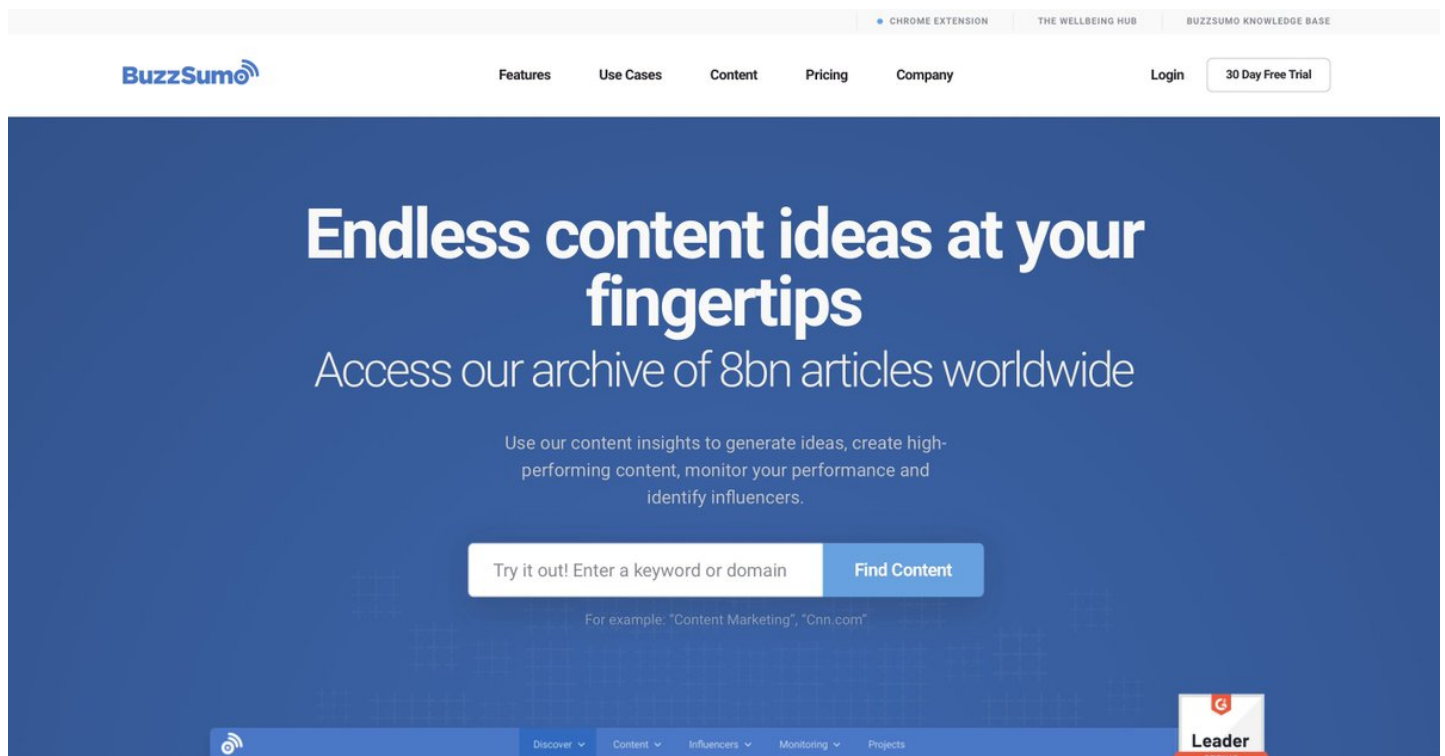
CHROME EXTENSION THE WELLBEING HUB BUZZSUMO KNOWLEDGE BASE

BuzzSumo

Features Use Cases Content Pricing Company

Login 30 Day Free Trial

Endless content ideas at your fingertips

Access our archive of 8bn articles worldwide

Use our content insights to generate ideas, create high-performing content, monitor your performance and identify influencers.

Try it out! Enter a keyword or domain

Find Content

For example: "Content Marketing", "Cnn.com"

Discover Content Influencers Monitoring Projects

Leader